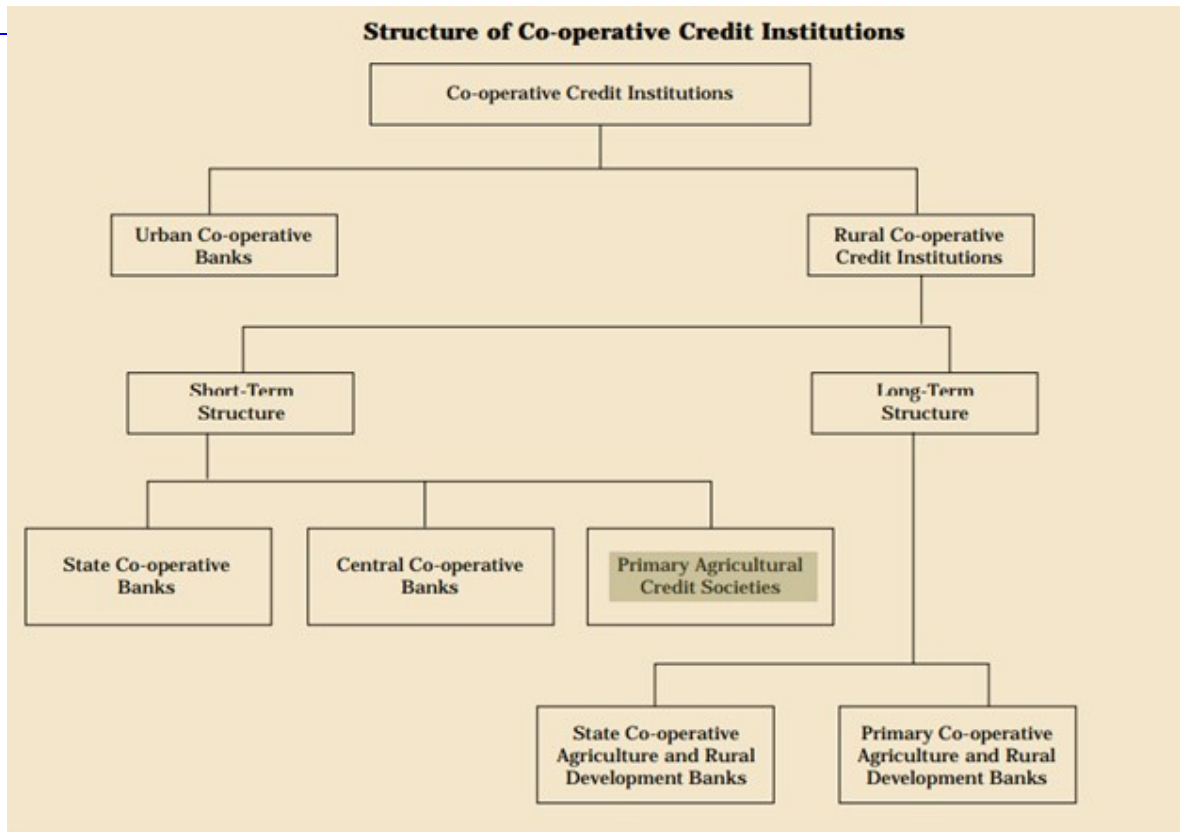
Structure of Co-operative Credit Institutions

Co-operative Credit Institutions

Urban Co-operative Banks

Rural Co-operative Credit Institutions

Short-Term Structure

Long-Term Structure

State Co-operative Banks

Central Co-operative Banks

Primary Agricultural Credit Societies

State Co-operative Agriculture and Rural Development Banks

Primary Co-operative Agriculture and Rural Development Banks